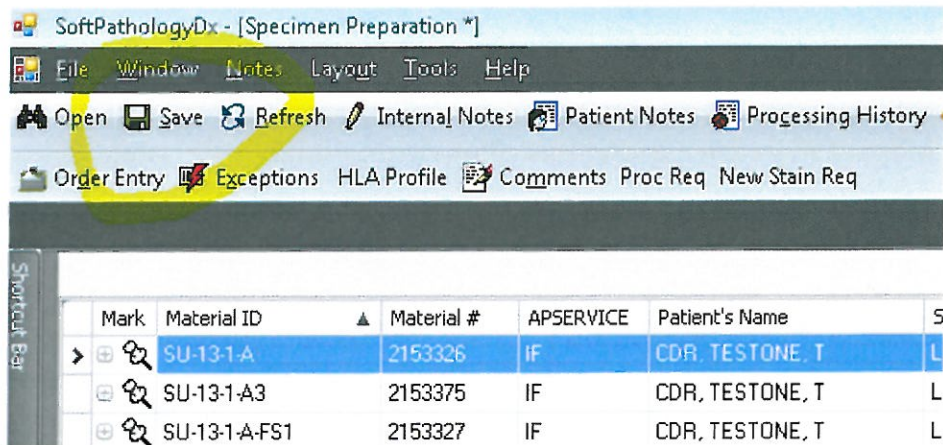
SoftPathologyDx - [Specimen Preparation *]

File Window Notes Layout Tools Help

Open Save Refresh Internal Notes Patient Notes Processing History

Order Entry Exceptions HLA Profile Comments Proc Req New Stain Req

Shortcut Bar

| | Mark | Material ID | Material # | APSERVICE | Patient's Name | S |
|---|---|---|---|---|---|---|
| > | | SU-13-1-A | 2153326 | IF | CDR, TESTONE, T | L |
| | | SU-13-1-A3 | 2153375 | IF | CDR, TESTONE, T | L |
| | | SU-13-1-A-FS1 | 2153327 | IF | CDR, TESTONE, T | L |